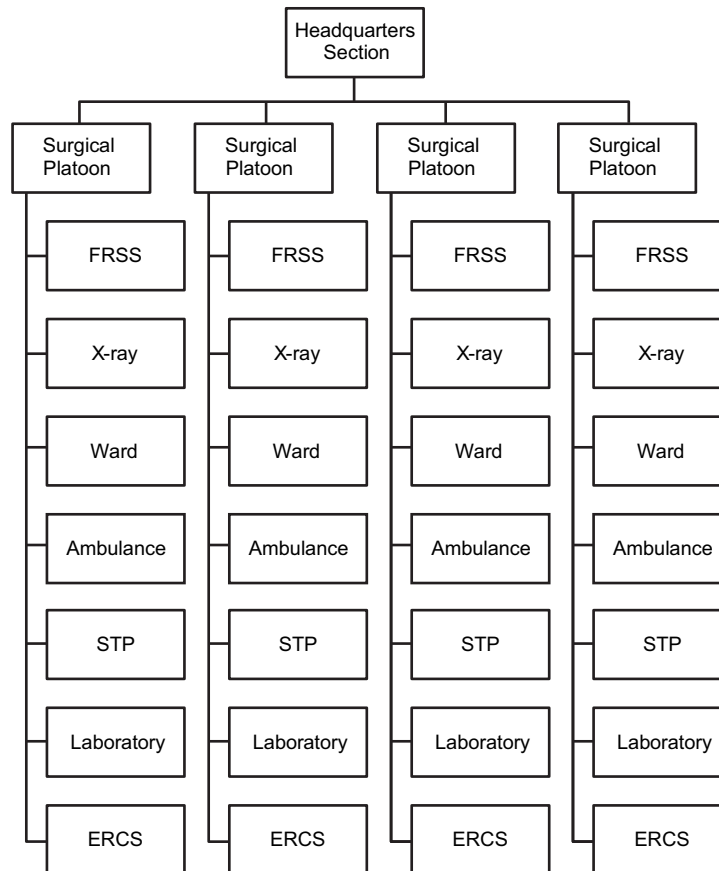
Headquarters Section

Surgical Platoon

FRSS

X-ray

Ward

Ambulance

STP

Laboratory

ERCS

Surgical Platoon

FRSS

X-ray

Ward

Ambulance

STP

Laboratory

ERCS

Surgical Platoon

FRSS

X-ray

Ward

Ambulance

STP

Laboratory

ERCS

Surgical Platoon

FRSS

X-ray

Ward

Ambulance

STP

Laboratory

ERCS